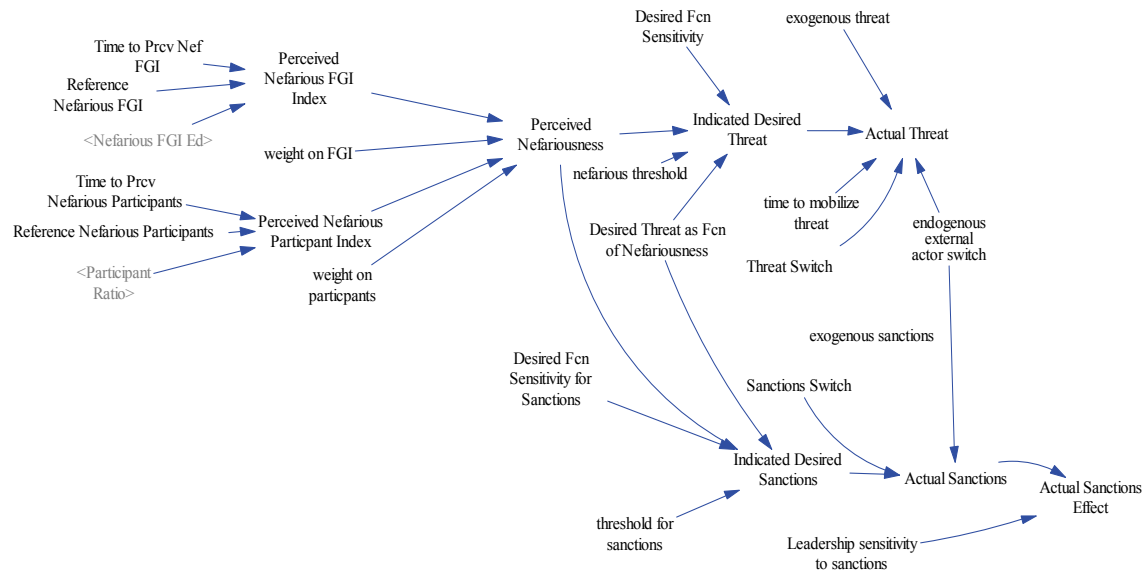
Time to Prcv Nef FGI

Reference Nefarious FGI

<Nefarious FGI Ed>

Perceived Nefarious FGI Index

weight on FGI

Desired Fcn Sensitivity

exogenous threat

Perceived Nefariousness

Indicated Desired Threat

Actual Threat

nefarious threshold

Time to Prcv Nefarious Participants

Reference Nefarious Participants

<Participant Ratio>

Perceived Nefarious Particpant Index

weight on particpants

Desired Threat as Fcn of Nefariousness

time to mobilize threat

Threat Switch

endogenous external actor switch

exogenous sanctions

Desired Fcn Sensitivity for Sanctions

Sanctions Switch

Indicated Desired Sanctions

Actual Sanctions

Actual Sanctions Effect

threshold for sanctions

Leadership sensitivity to sanctions